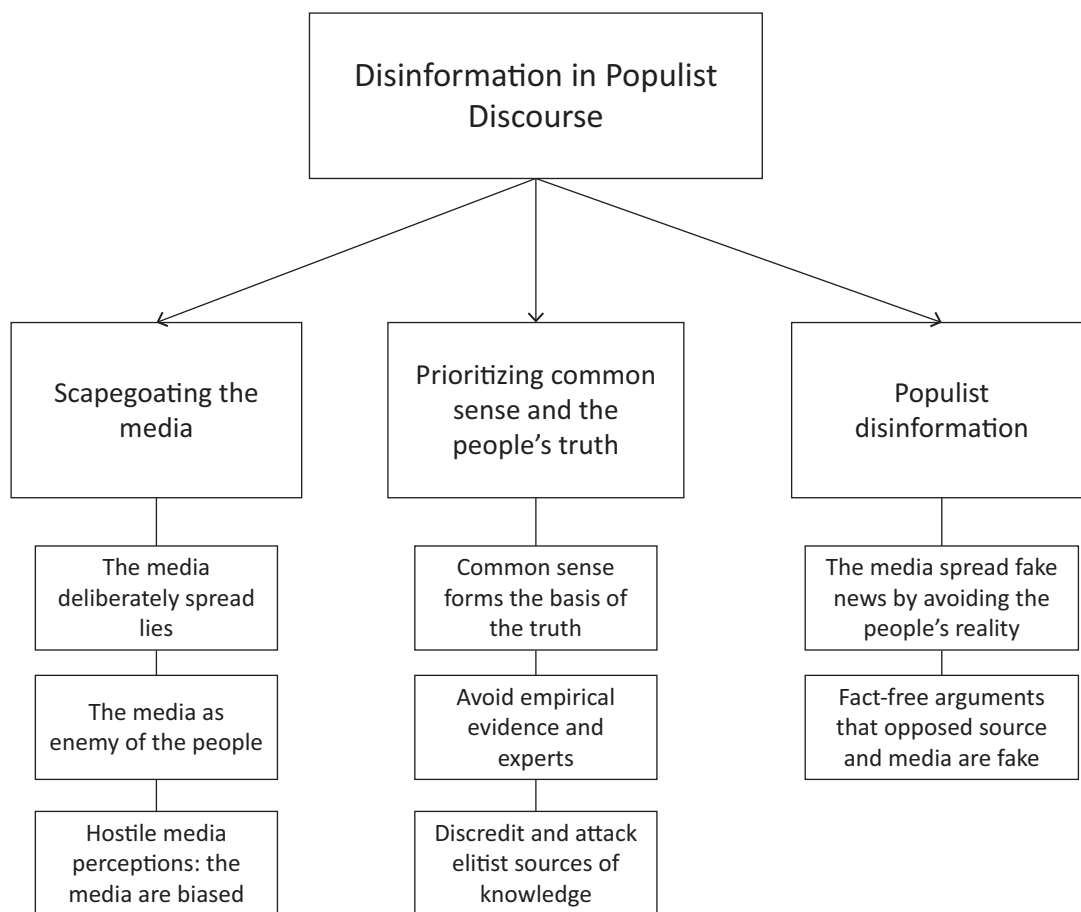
Disinformation in Populist Discourse

Scapegoating the media

The media deliberately spread lies

The media as enemy of the people

Hostile media perceptions: the media are biased

Prioritizing common sense and the people's truth

Common sense forms the basis of the truth

Avoid empirical evidence and experts

Discredit and attack elitist sources of knowledge

Populist disinformation

The media spread fake news by avoiding the people's reality

Fact-free arguments that opposed source and media are fake